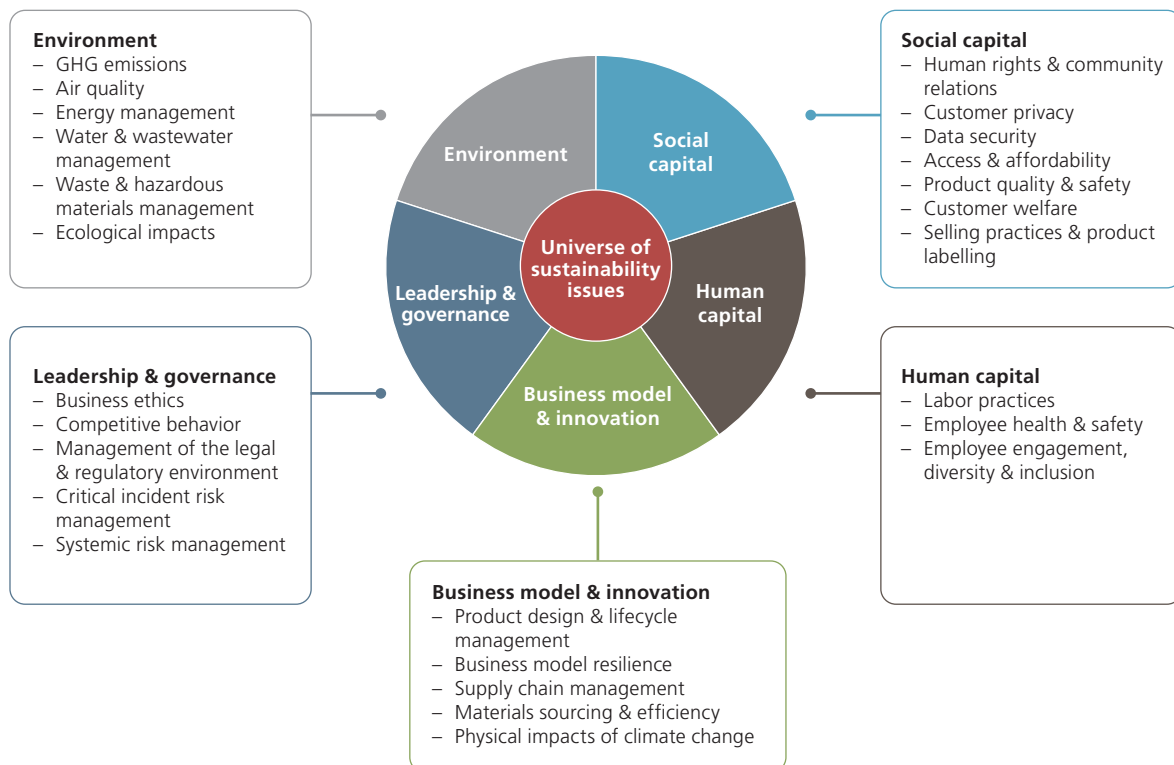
Environment
– GHG emissions
– Air quality
– Energy management
– Water & wastewater management
– Waste & hazardous materials management
– Ecological impacts

Social capital
– Human rights & community relations
– Customer privacy
– Data security
– Access & affordability
– Product quality & safety
– Customer welfare
– Selling practices & product labelling

Environment

Social capital

Universe of sustainability issues

Leadership & governance

Human capital

Business model & innovation

Leadership & governance
– Business ethics
– Competitive behavior
– Management of the legal & regulatory environment
– Critical incident risk management
– Systemic risk management

Human capital
– Labor practices
– Employee health & safety
– Employee engagement, diversity & inclusion

Business model & innovation
– Product design & lifecycle management
– Business model resilience
– Supply chain management
– Materials sourcing & efficiency
– Physical impacts of climate change